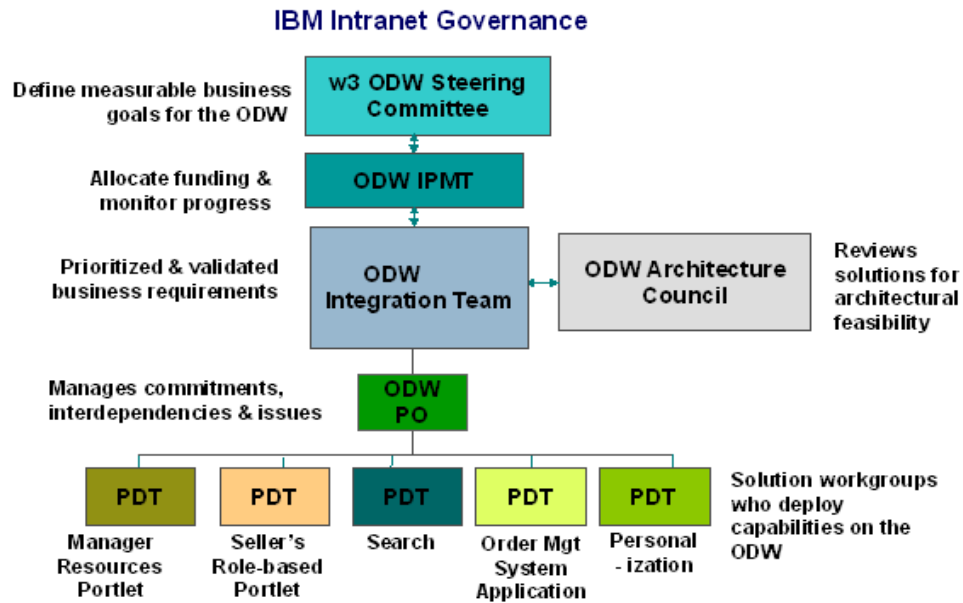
IBM Intranet Governance

Define measurable business goals for the ODW

w3 ODW Steering Committee

Allocate funding & monitor progress

ODW IPMT

Prioritized & validated business requirements

ODW Integration Team

ODW Architecture Council

Reviews solutions for architectural feasibility

Manages commitments, interdependencies & issues

ODW PO

PDT

PDT

PDT

PDT

PDT

Solution workgroups who deploy capabilities on the ODW

Manager Resources Portlet

Seller's Role-based Portlet

Search

Order Mgt System Application

Personal - ization